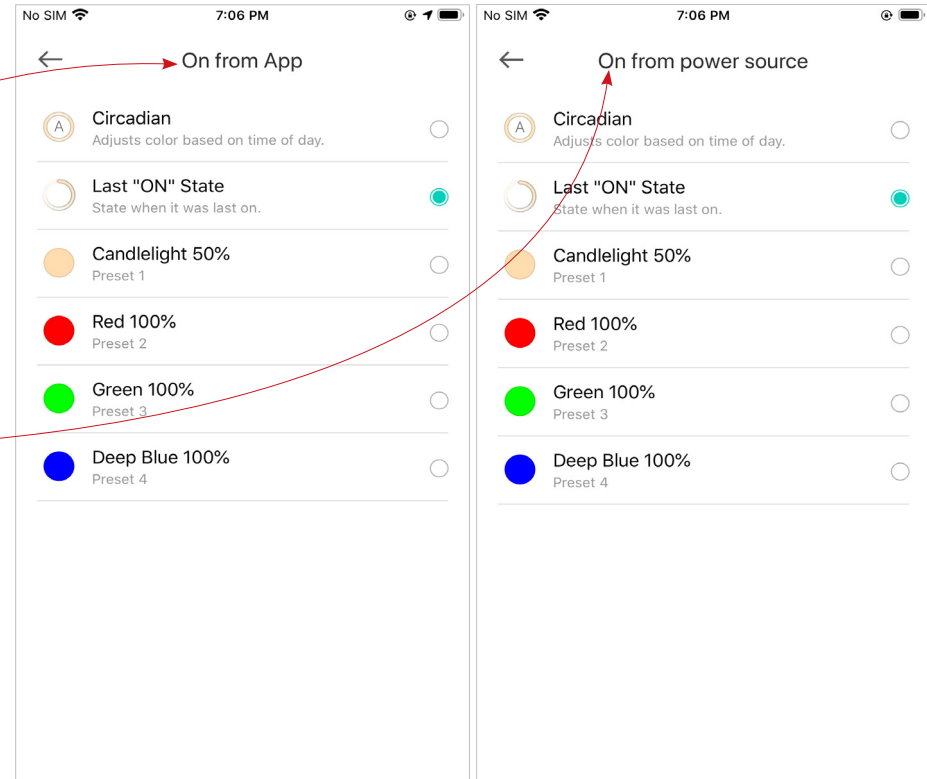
No SIM 7:06 PM

←

On from App

A

Circadian
Adjusts color based on time of day.

Last "ON" State
State when it was last on.

Candlelight 50%
Preset 1

Red 100%
Preset 2

Green 100%
Preset 3

Deep Blue 100%
Preset 4

No SIM 7:06 PM

←

On from power source

A

Circadian
Adjusts color based on time of day.

Last "ON" State
State when it was last on.

Candlelight 50%
Preset 1

Red 100%
Preset 2

Green 100%
Preset 3

Deep Blue 100%
Preset 4